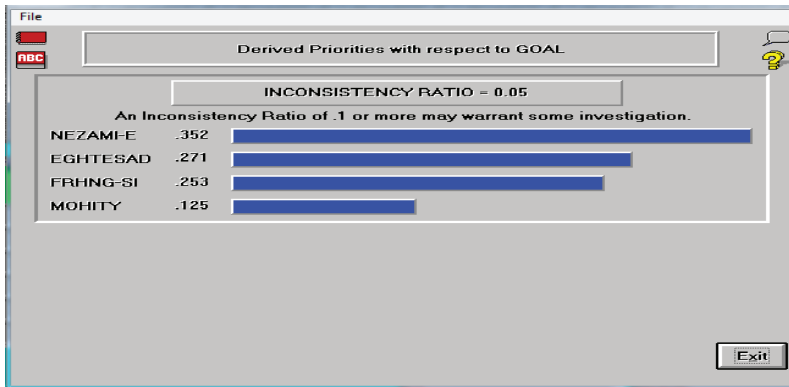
File

ABC

Derived Priorities with respect to GOAL

INCONSISTENCY RATIO = 0.05

An Inconsistency Ratio of .1 or more may warrant some investigation.

NEZAMI-E .352

EGHTESAD .271

FRHNG-SI .253

MOHITY .125

Exit